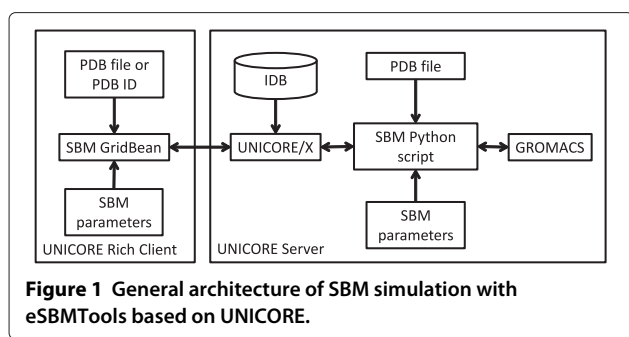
PDB file or PDB ID

SBM GridBean

SBM parameters

UNICORE Rich Client

IDB

UNICORE/X

PDB file

SBM Python script

GROMACS

SBM parameters

UNICORE Server

**Figure 1 General architecture of SBM simulation with eSBMTools based on UNICORE.**